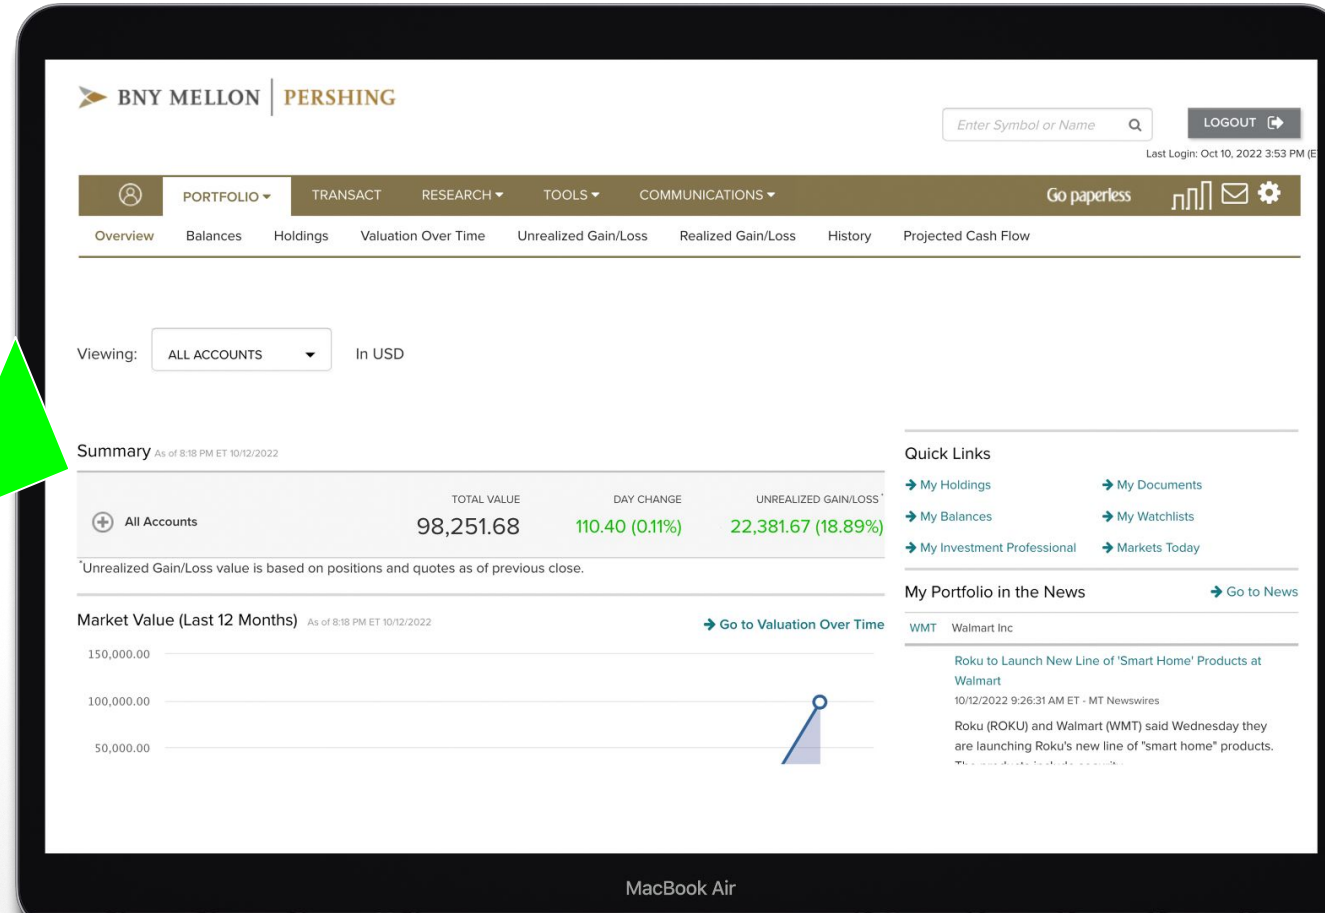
BNY MELLON | PERSHING

Enter Symbol or Name

LOGOUT

Last Login: Oct 10, 2022 3:53 PM (E

PORTFOLIO ▾ TRANSACT RESEARCH ▾ TOOLS ▾ COMMUNICATIONS ▾ Go paperless

Overview Balances Holdings Valuation Over Time Unrealized Gain/Loss Realized Gain/Loss History Projected Cash Flow

Viewing: ALL ACCOUNTS In USD

Summary As of 8:18 PM ET 10/12/2022

| | TOTAL VALUE | DAY CHANGE | UNREALIZED GAIN/LOSS* |
|---|---|---|---|
| All Accounts | 98,251.68 | 110.40 (0.11%) | 22,381.67 (18.89%) |

*Unrealized Gain/Loss value is based on positions and quotes as of previous close.

Market Value (Last 12 Months) As of 8:18 PM ET 10/12/2022

→ Go to Valuation Over Time

150,000.00
100,000.00
50,000.00

Quick Links

→ My Holdings
→ My Documents
→ My Balances
→ My Watchlists
→ My Investment Professional
→ Markets Today

My Portfolio in the News

→ Go to News

WMT Walmart Inc

Roku to Launch New Line of 'Smart Home' Products at Walmart

10/12/2022 9:26:31 AM ET - MT Newswires

Roku (ROKU) and Walmart (WMT) said Wednesday they are launching Roku's new line of "smart home" products. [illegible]

MacBook Air